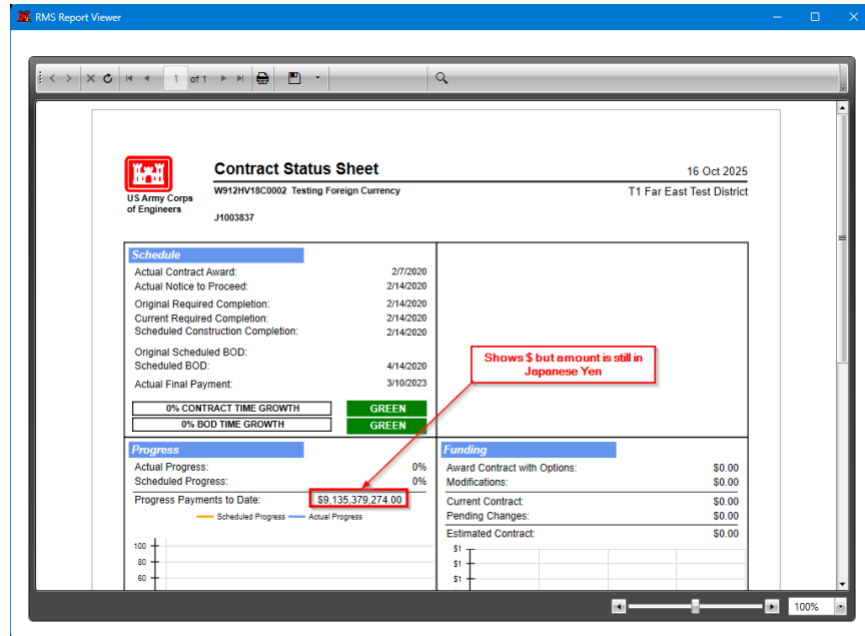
RMS Report Viewer

1 of 1

US Army Corps of Engineers

Contract Status Sheet

16 Oct 2025

W912HV18C0002 Testing Foreign Currency

T1 Far East Test District

J1003837

Schedule

Actual Contract Award: 2/7/2020
Actual Notice to Proceed: 2/14/2020

Original Required Completion: 2/14/2020
Current Required Completion: 2/14/2020
Scheduled Construction Completion: 2/14/2020

Original Scheduled BOD:
Scheduled BOD: 4/14/2020

Actual Final Payment: 3/10/2023

0% CONTRACT TIME GROWTH GREEN
0% BOD TIME GROWTH GREEN

Shows $ but amount is still in Japanese Yen

Progress

Actual Progress: 0%
Scheduled Progress: 0%

Progress Payments to Date: $9,135,379,274.00

Scheduled Progress Actual Progress

100
80
60

Funding

Award Contract with Options: $0.00
Modifications: $0.00

Current Contract: $0.00
Pending Changes: $0.00

Estimated Contract: $0.00

$1
$1
$1

100%